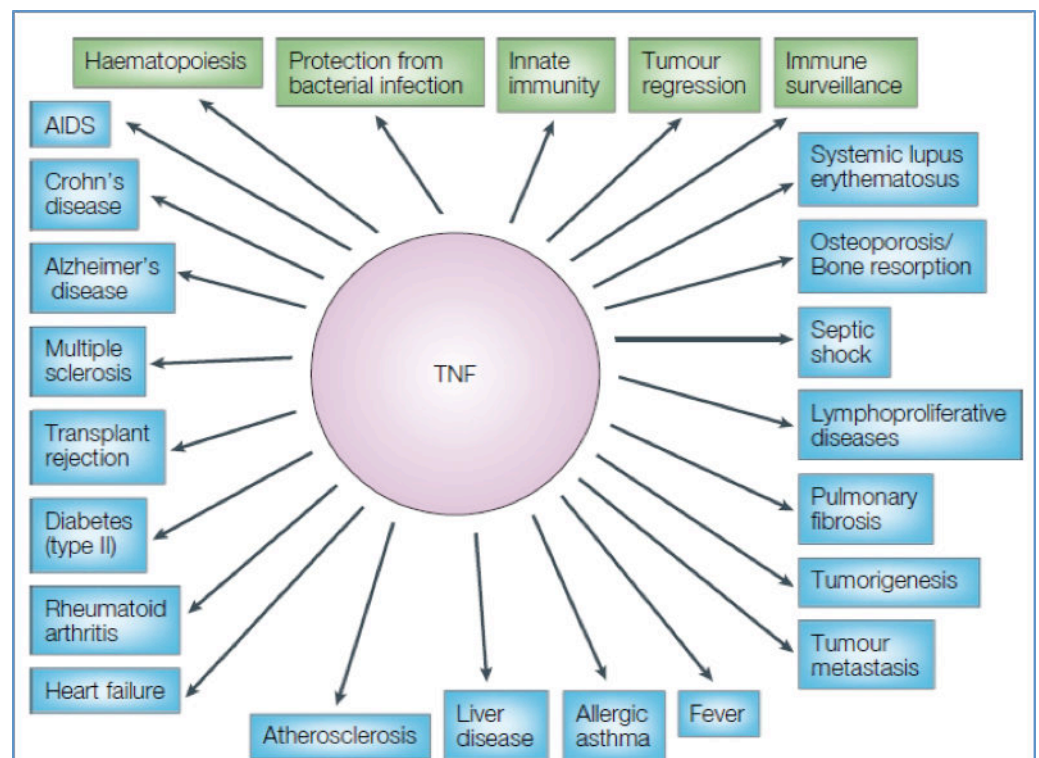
Haematopoiesis

Protection from bacterial infection

Innate immunity

Tumour regression

Immune surveillance

AIDS

Crohn's disease

Alzheimer's disease

Multiple sclerosis

Transplant rejection

Diabetes (type II)

Rheumatoid arthritis

Heart failure

TNF

Systemic lupus erythematosus

Osteoporosis/ Bone resorption

Septic shock

Lymphoproliferative diseases

Pulmonary fibrosis

Tumorigenesis

Tumour metastasis

Atherosclerosis

Liver disease

Allergic asthma

Fever